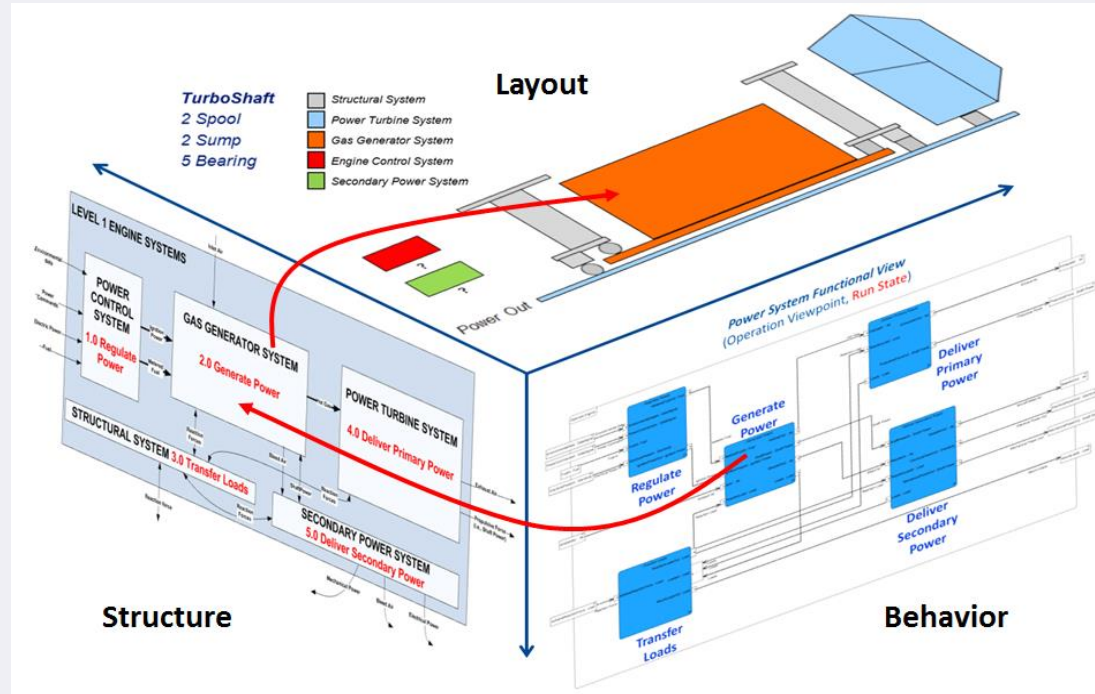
TurboShaft
2 Spool
2 Sump
5 Bearing

Structural System
Power Turbine System
Gas Generator System
Engine Control System
Secondary Power System

Layout

Power Out

LEVEL 1 ENGINE SYSTEMS

POWER CONTROL SYSTEM
1.0 Regulate Power

GAS GENERATOR SYSTEM
2.0 Generate Power

POWER TURBINE SYSTEM
4.0 Deliver Primary Power

STRUCTURAL SYSTEM 3.0 Transfer Loads

SECONDARY POWER SYSTEM
5.0 Deliver Secondary Power

Power System Functional View
(Operation Viewpoint, Run State)

Regulate Power
Generate Power
Deliver Primary Power
Deliver Secondary Power
Transfer Loads

Structure

Behavior